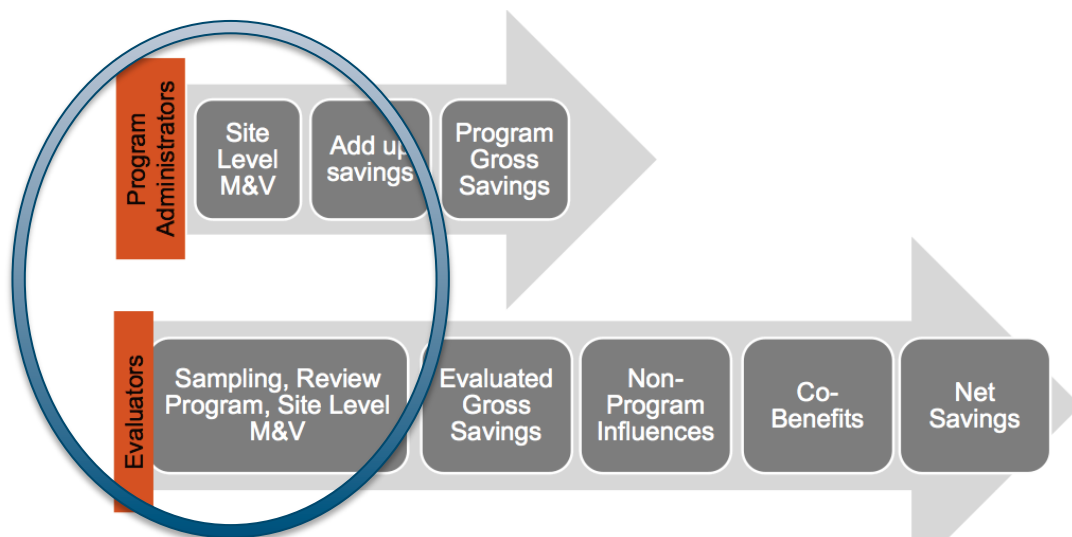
Program Administrators

Site Level M&V

Add up savings

Program Gross Savings

Evaluators

Sampling, Review Program, Site Level M&V

Evaluated Gross Savings

Non-Program Influences

Co-Benefits

Net Savings